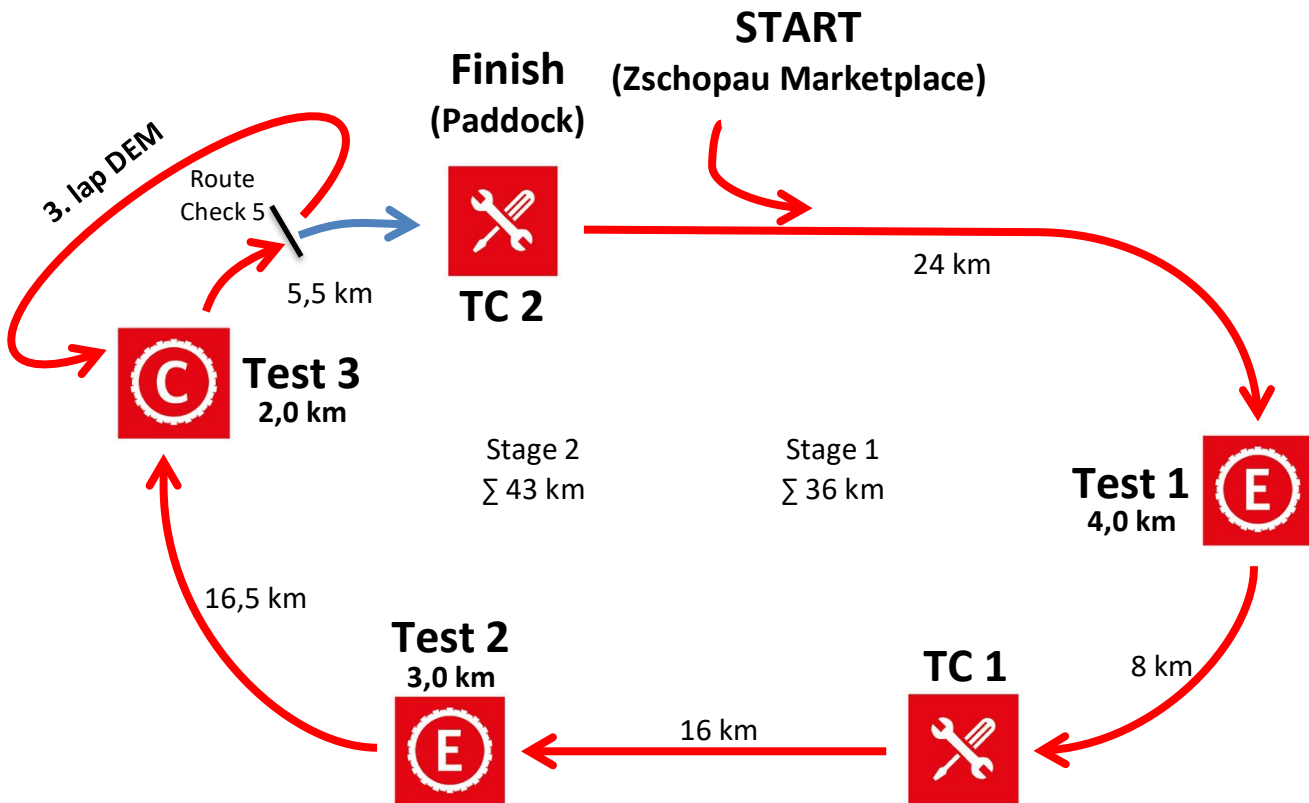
START
(Zschopau Marketplace)

Finish
(Paddock)

3. lap DEM

Route Check 5

5,5 km

TC 2

24 km

C

Test 3
2,0 km

Stage 2
∑ 43 km

Stage 1
∑ 36 km

Test 1
4,0 km

E

16,5 km

Test 2
3,0 km

E

16 km

TC 1

8 km